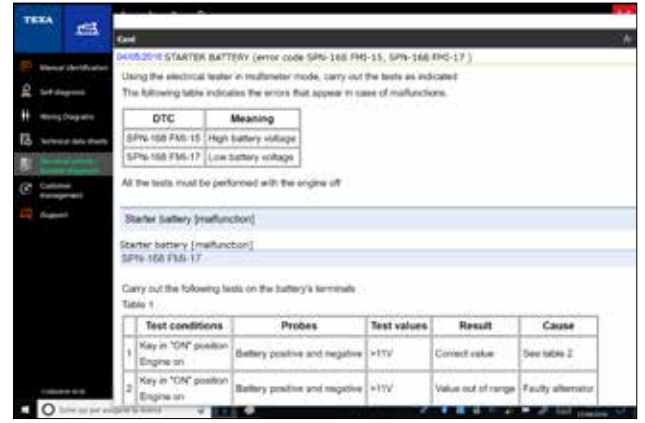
TEXA

Manual identification
Self diagnosis
Wiring Diagrams
Technical data sheets
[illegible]
Customer management
Support

Card

04/05/2016 STARTER BATTERY (error code SPN-168 FMI-15, SPN-168 FMI-17 )

Using the electrical tester in multimeter mode, carry out the tests as indicated.
The following table indicates the errors that appear in case of malfunctions.

| DTC | Meaning |
|---|---|
| SPN-168 FMI-15 | High battery voltage |
| SPN-168 FMI-17 | Low battery voltage |

All the tests must be performed with the engine off

Starter battery [malfunction]

Starter battery [malfunction]
SPN-168 FMI-17

Carry out the following tests on the battery's terminals.
Table 1

| | Test conditions | Probes | Test values | Result | Cause |
|---|---|---|---|---|---|
| 1 | Key in "ON" position Engine on | Battery positive and negative | >11V | Correct value | See table 2 |
| 2 | Key in "ON" position Engine on | Battery positive and negative | <11V | Value out of range | Faulty alternator |

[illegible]